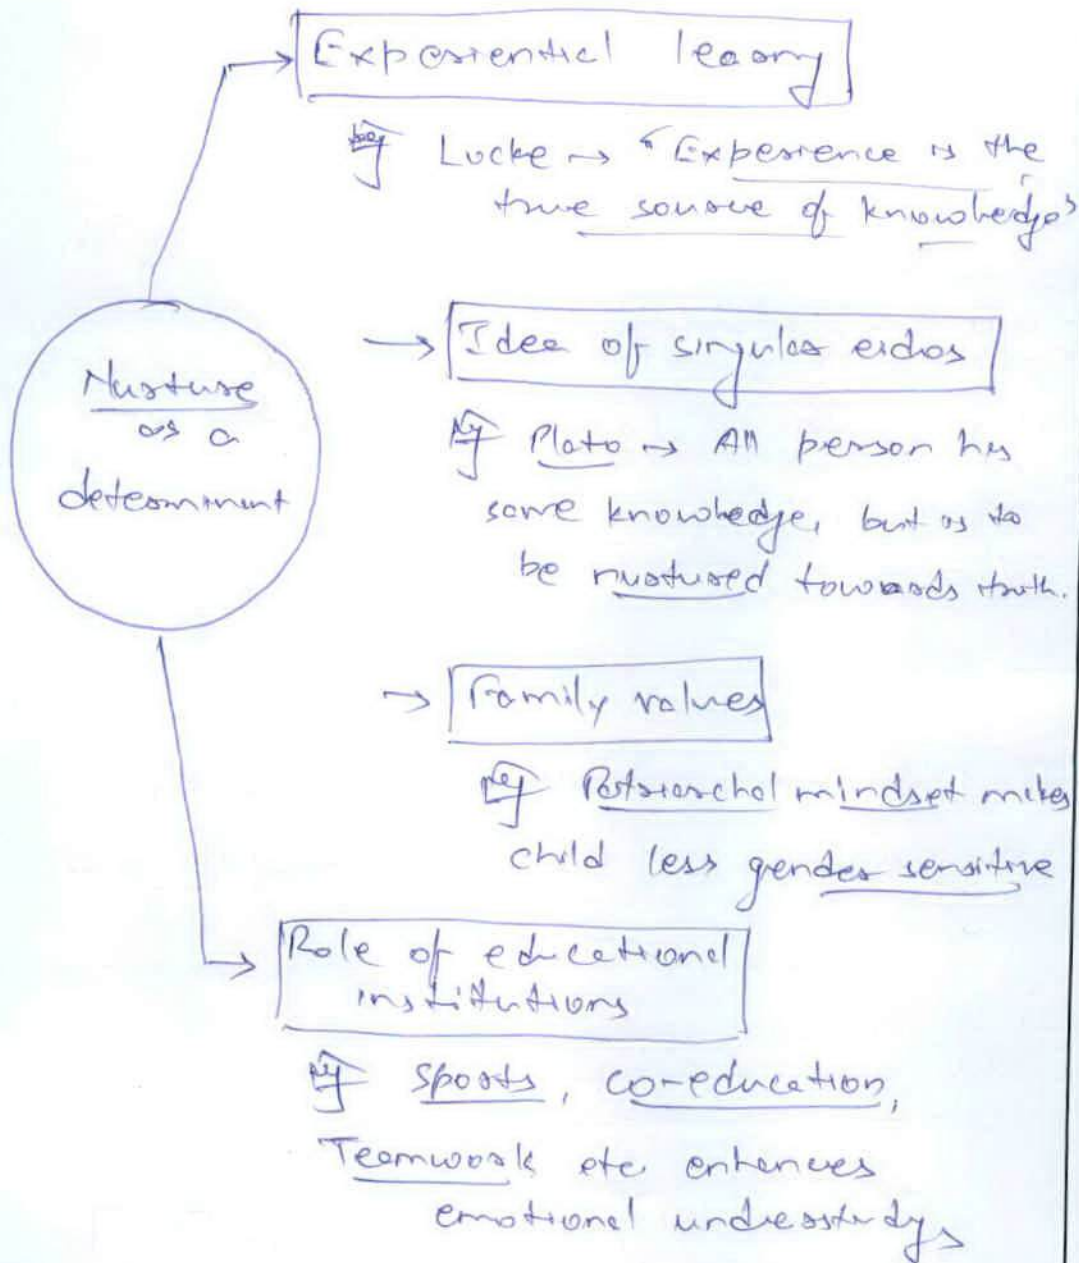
Nurture as a determinant

Experiential learning

Eg Locke → "Experience is the true source of knowledge"

Idea of singular eidos

Eg Plato → All person has some knowledge, but is to be nurtured towards truth.

Family values

Eg Patriarchal mindset makes child less gender sensitive

Role of educational institutions

Eg Sports, co-education, Teamwork etc enhances emotional understandings